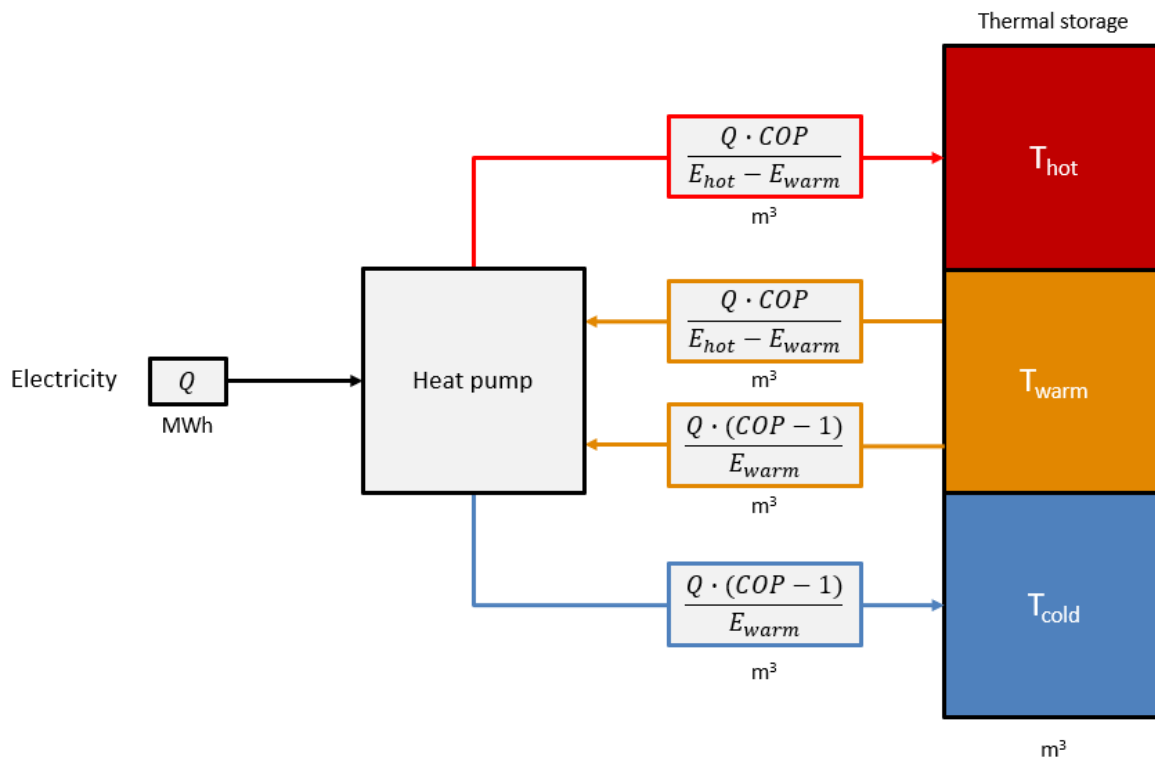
Thermal storage

$\frac{Q \cdot COP}{E_{hot} - E_{warm}}$

m³

$T_{hot}$

$\frac{Q \cdot COP}{E_{hot} - E_{warm}}$

m³

Electricity $Q$ MWh

Heat pump

$T_{warm}$

$\frac{Q \cdot (COP - 1)}{E_{warm}}$

m³

$\frac{Q \cdot (COP - 1)}{E_{warm}}$

m³

$T_{cold}$

m³